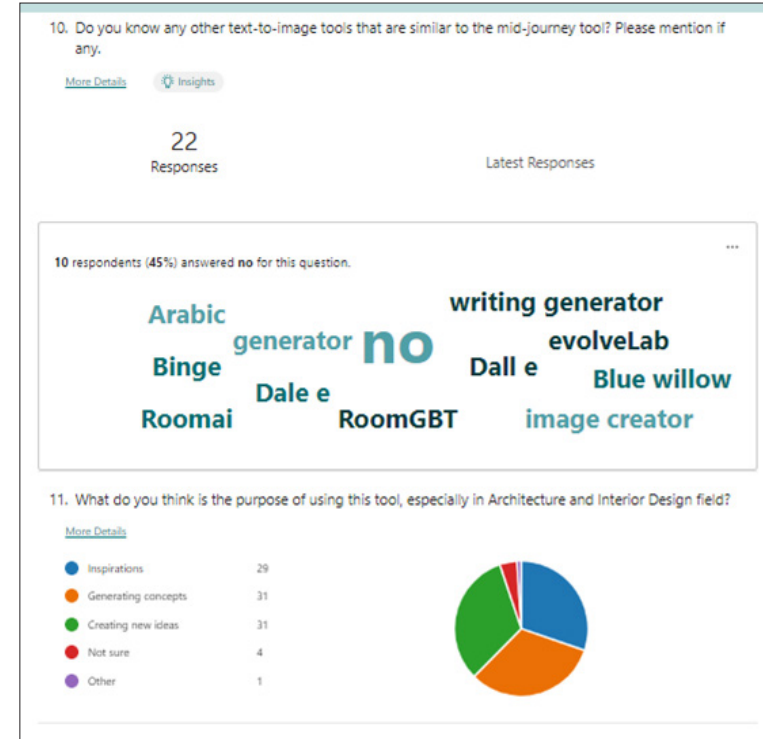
10. Do you know any other text-to-image tools that are similar to the mid-journey tool? Please mention if any.

More Details Insights

22
Responses

Latest Responses

...

**10** respondents (**45%**) answered **no** for this question.

Arabic
writing generator
generator
no
evolveLab
Binge
Dall e
Blue willow
Dale e
Roomai
RoomGBT
image creator

11. What do you think is the purpose of using this tool, especially in Architecture and Interior Design field?

More Details

| | |
|---|---|
| Inspirations | 29 |
| Generating concepts | 31 |
| Creating new ideas | 31 |
| Not sure | 4 |
| Other | 1 |